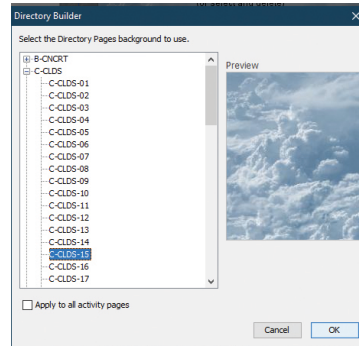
Directory Builder
Select the Directory Pages background to use.
B-CNCRT
C-CLDS
C-CLDS-01
C-CLDS-02
C-CLDS-03
C-CLDS-04
C-CLDS-05
C-CLDS-06
C-CLDS-07
C-CLDS-08
C-CLDS-09
C-CLDS-10
C-CLDS-11
C-CLDS-12
C-CLDS-13
C-CLDS-14
C-CLDS-15
C-CLDS-16
C-CLDS-17
Preview
Apply to all activity pages
Cancel
OK